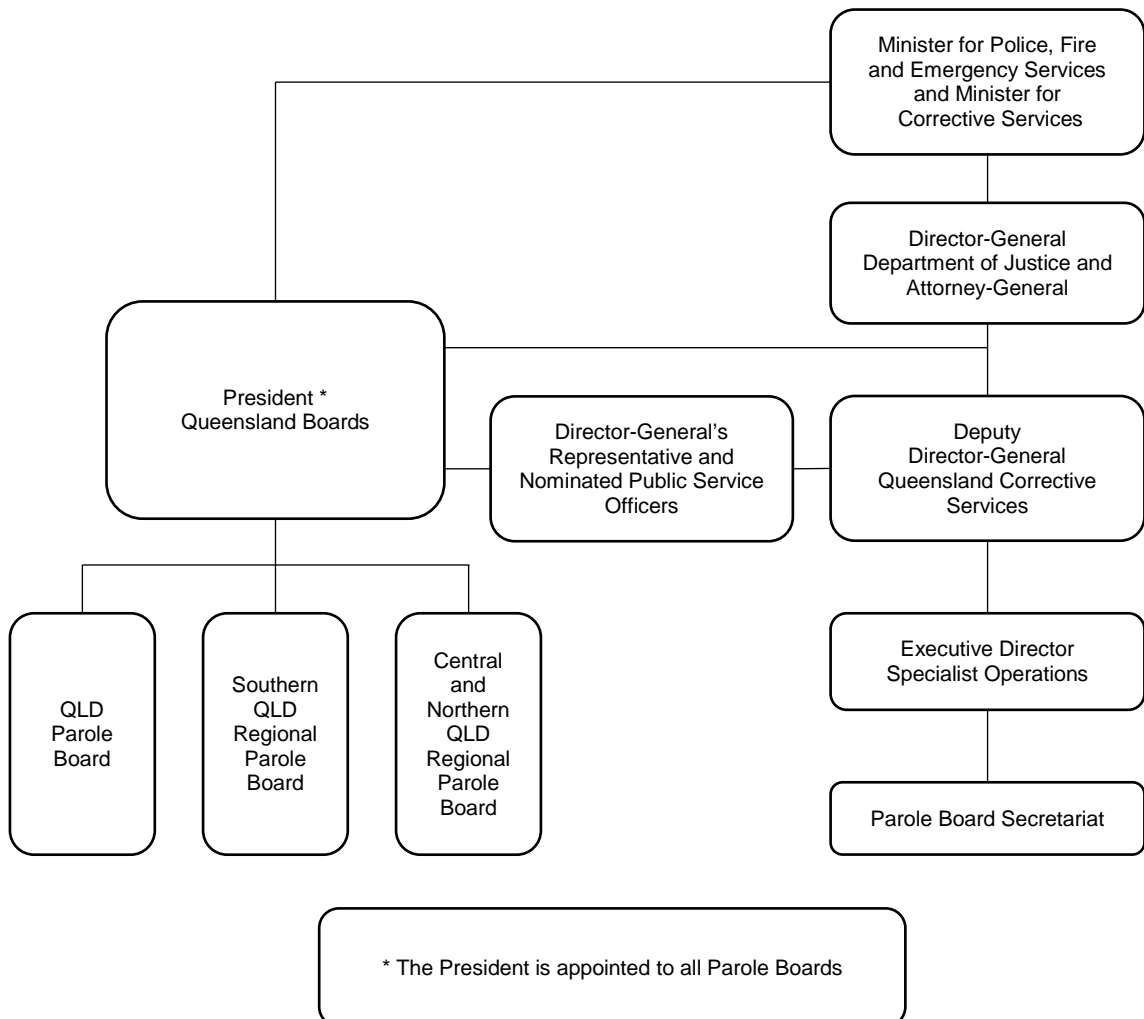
Minister for Police, Fire and Emergency Services and Minister for Corrective Services

Director-General Department of Justice and Attorney-General

President * Queensland Boards

Director-General's Representative and Nominated Public Service Officers

Deputy Director-General Queensland Corrective Services

QLD Parole Board

Southern QLD Regional Parole Board

Central and Northern QLD Regional Parole Board

Executive Director Specialist Operations

Parole Board Secretariat

* The President is appointed to all Parole Boards